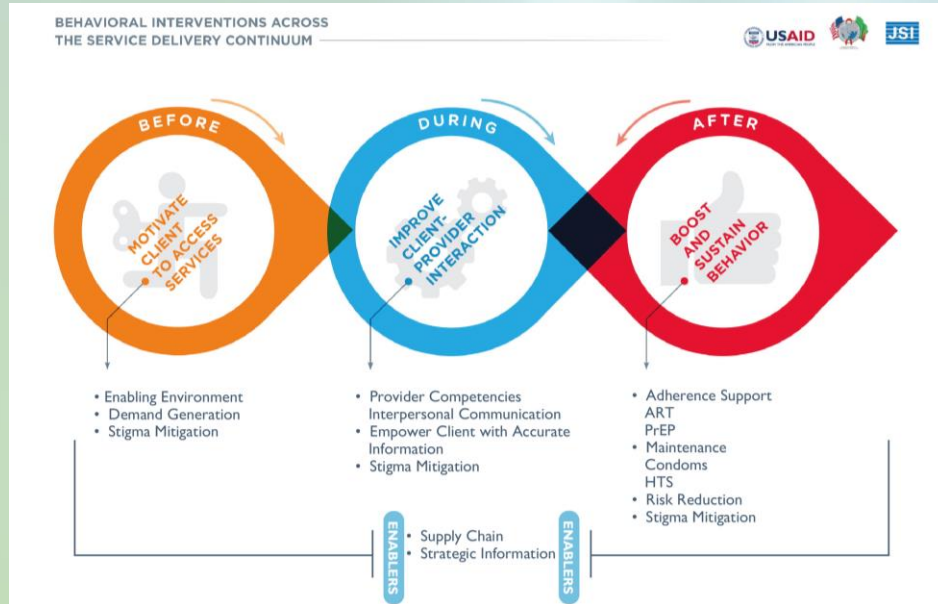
BEHAVIORAL INTERVENTIONS ACROSS THE SERVICE DELIVERY CONTINUUM

USAID

JSI

BEFORE

MOTIVATE CLIENT TO ACCESS SERVICES

DURING

IMPROVE CLIENT-PROVIDER INTERACTION

AFTER

BOOST AND SUSTAIN BEHAVIOR

• Enabling Environment
• Demand Generation
• Stigma Mitigation

• Provider Competencies Interpersonal Communication
• Empower Client with Accurate Information
• Stigma Mitigation

• Adherence Support
ART
PrEP
• Maintenance
Condoms
HTS
• Risk Reduction
• Stigma Mitigation

ENABLERS

• Supply Chain
• Strategic Information

ENABLERS